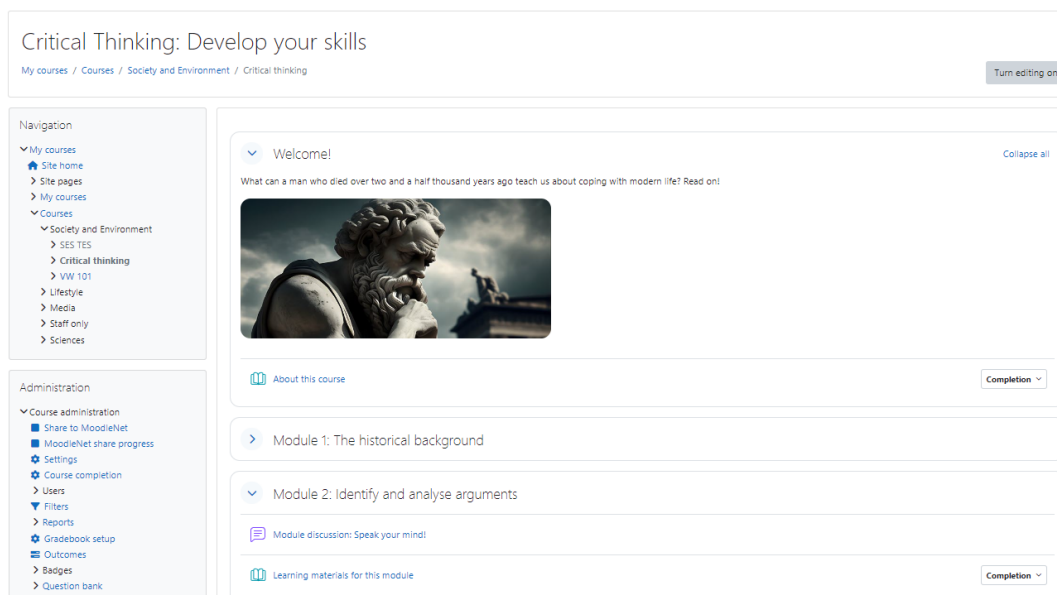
Critical Thinking: Develop your skills

My courses / Courses / Society and Environment / Critical thinking

Turn editing on

Navigation

My courses
Site home
Site pages
My courses
Courses
Society and Environment
SES TES
Critical thinking
VW 101
Lifestyle
Media
Staff only
Sciences

Administration

Course administration
Share to MoodleNet
MoodleNet share progress
Settings
Course completion
Users
Filters
Reports
Gradebook setup
Outcomes
Badges
Question bank

Welcome!

Collapse all

What can a man who died over two and a half thousand years ago teach us about coping with modern life? Read on!

About this course

Completion

Module 1: The historical background

Module 2: Identify and analyse arguments

Module discussion: Speak your mind!

Learning materials for this module

Completion